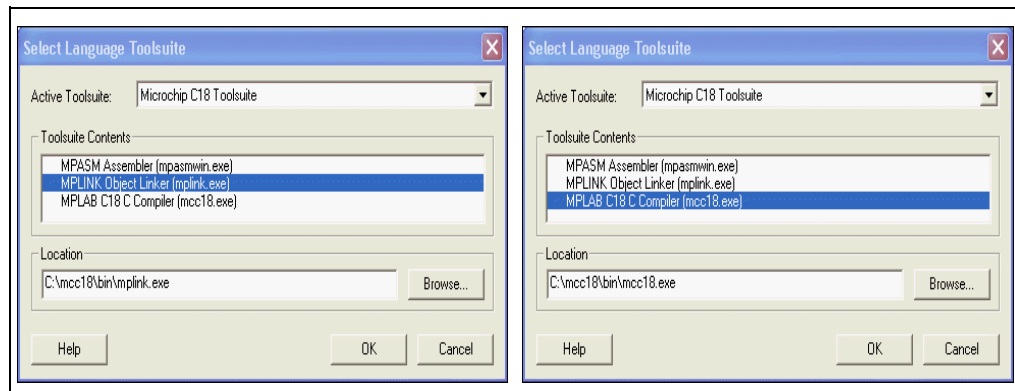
Select Language Toolsuite

Active Toolsuite: Microchip C18 Toolsuite

Toolsuite Contents

MPASM Assembler (mpasmwin.exe)
MPLINK Object Linker (mplink.exe)
MPLAB C18 C Compiler (mcc18.exe)

Location

C:\mcc18\bin\mplink.exe

Browse...

Help

OK

Cancel

Select Language Toolsuite

Active Toolsuite: Microchip C18 Toolsuite

Toolsuite Contents

MPASM Assembler (mpasmwin.exe)
MPLINK Object Linker (mplink.exe)
MPLAB C18 C Compiler (mcc18.exe)

Location

C:\mcc18\bin\mcc18.exe

Browse...

Help

OK

Cancel